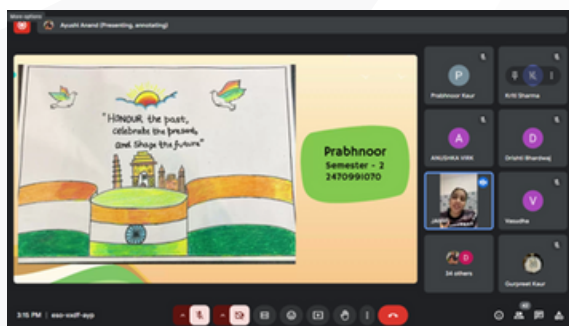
More options

Ayushi Anand (Presenting, annotating)

"HONOUR the past, celebrate the present, and Shape the future"

Prabhnoor
Semester - 2
2470991070

P
Prabhnoor Kaur

Kriti Sharma

A
ANUSHKA VIRK

D
Drishti Bhardwaj

V
Vasudha

34 others

Gurpreet Kaur

3:16 PM | eso-osdf-ayp